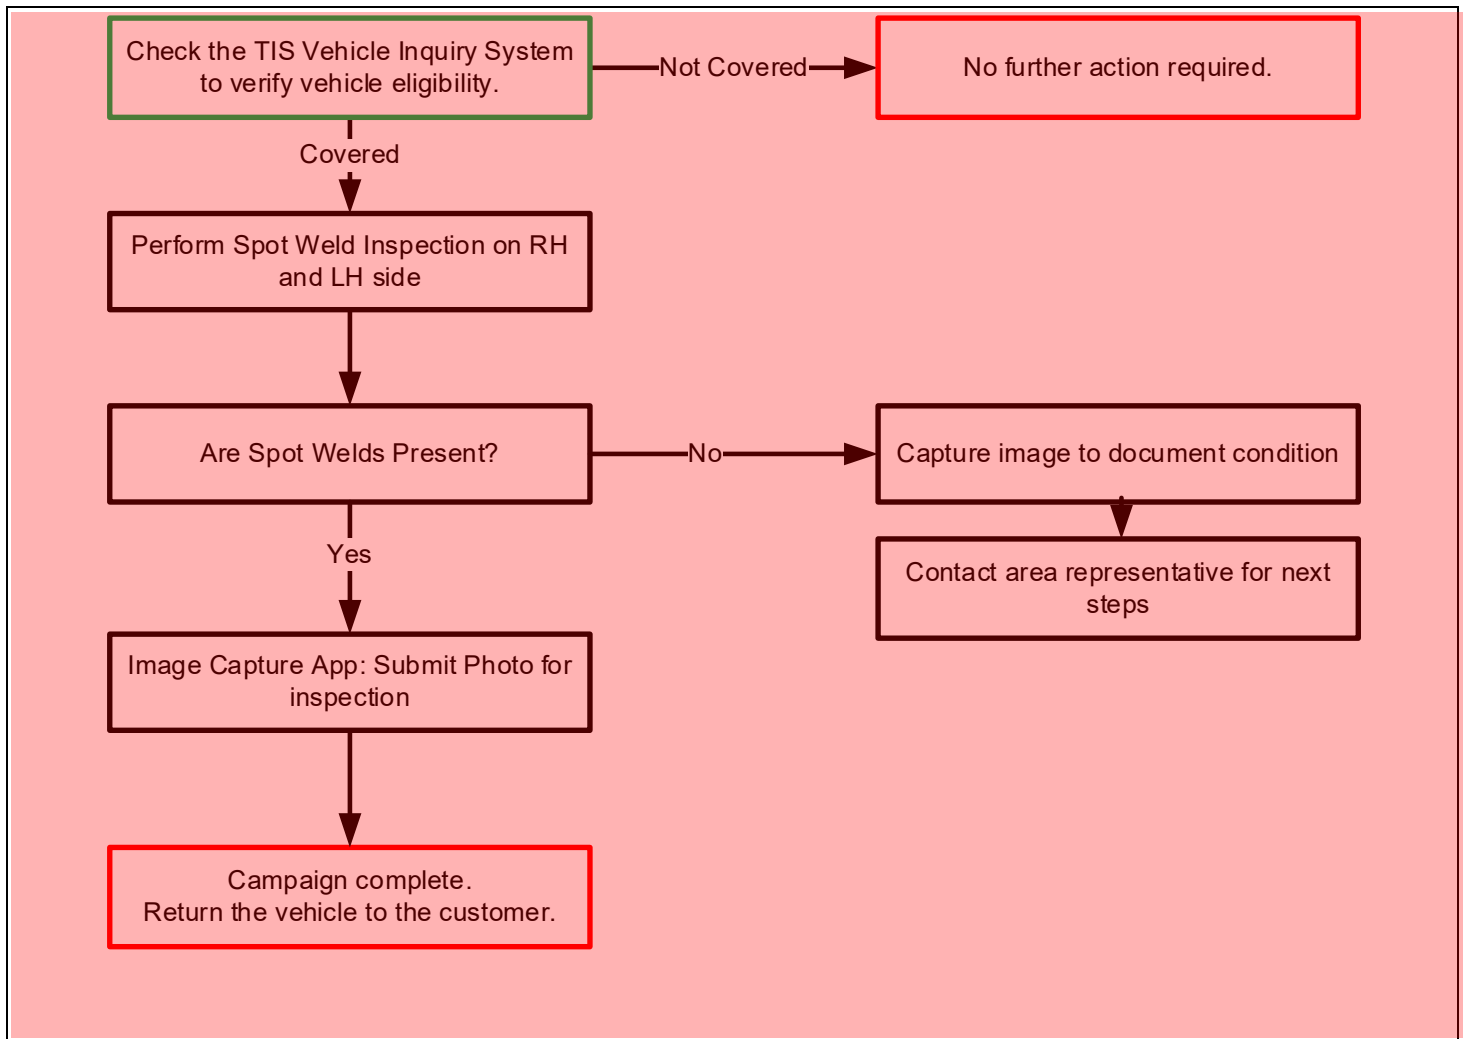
Check the TIS Vehicle Inquiry System to verify vehicle eligibility.

Not Covered

No further action required.

Covered

Perform Spot Weld Inspection on RH and LH side

Are Spot Welds Present?

No

Capture image to document condition

Contact area representative for next steps

Yes

Image Capture App: Submit Photo for inspection

Campaign complete.
Return the vehicle to the customer.